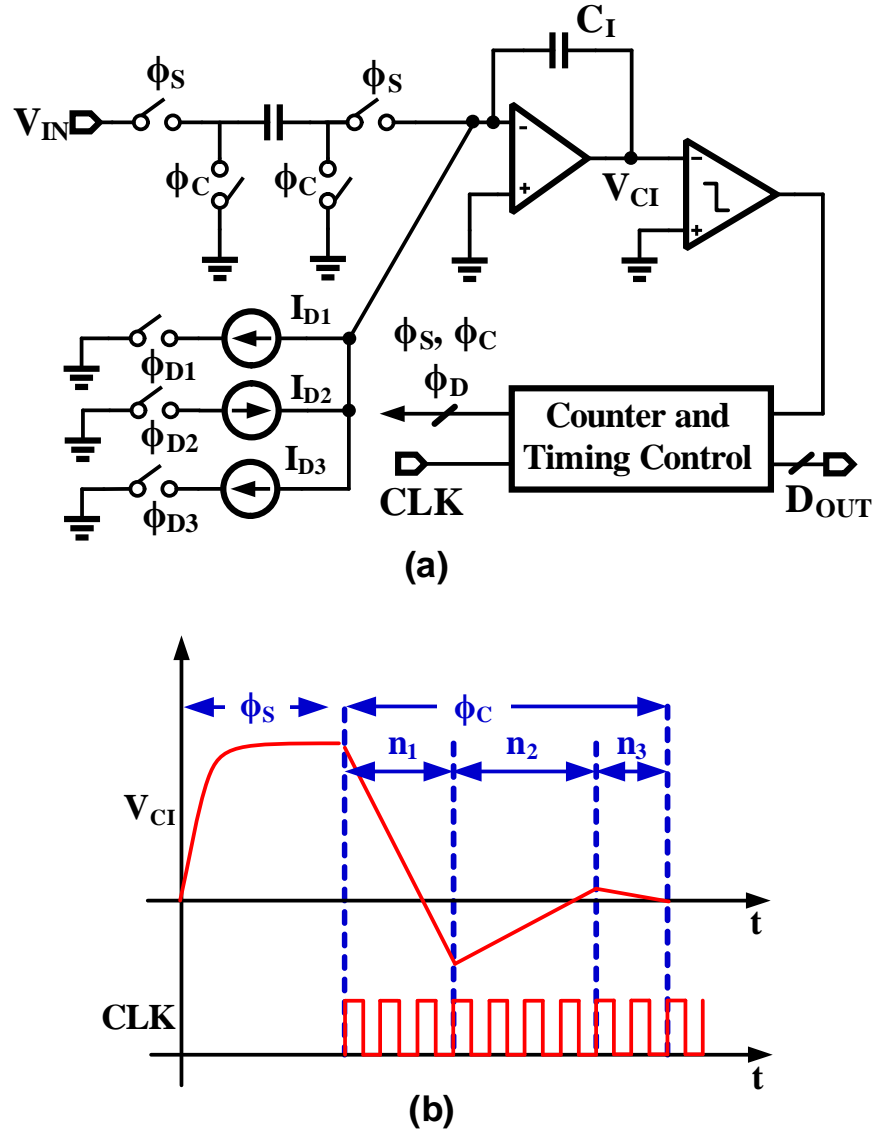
$C_I$

$\phi_S$

$\phi_S$

$V_{IN}$

$\phi_C$

$\phi_C$

-

+

$V_{CI}$

-

+

$I_{D1}$

$\phi_{D1}$

$\phi_S$, $\phi_C$

$\phi_D$

$I_{D2}$

$\phi_{D2}$

Counter and Timing Control

$I_{D3}$

$\phi_{D3}$

CLK

$D_{OUT}$

(a)

$\phi_S$

$\phi_C$

$n_1$

$n_2$

$n_3$

$V_{CI}$

t

CLK

t

(b)